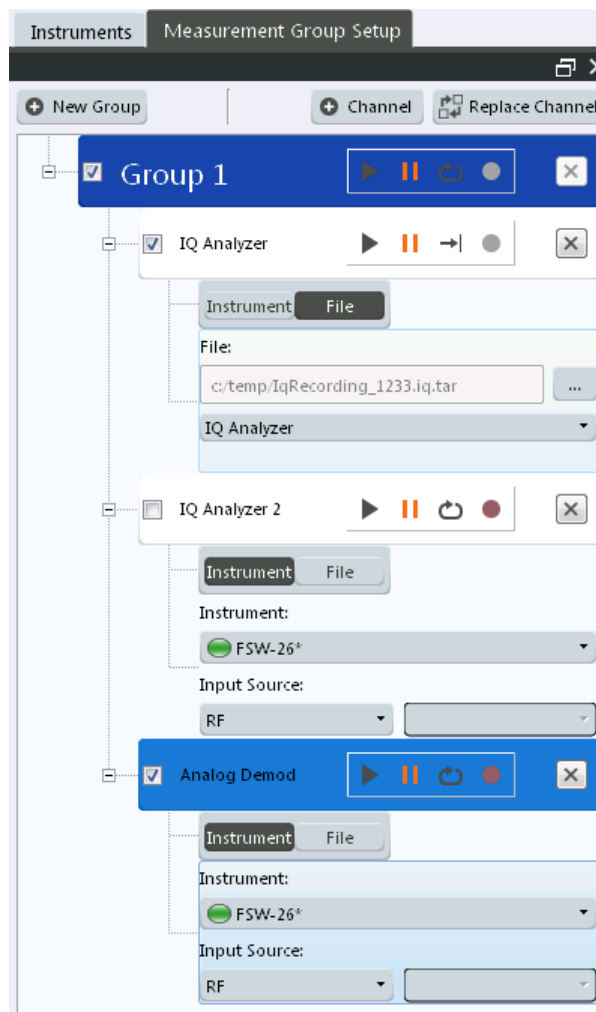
Instruments
Measurement Group Setup

New Group
Channel
Replace Channel

Group 1

IQ Analyzer

Instrument
File

File:
c:/temp/IqRecording_1233.iq.tar
...
IQ Analyzer

IQ Analyzer 2

Instrument
File

Instrument:
FSW-26*

Input Source:
RF

Analog Demod

Instrument
File

Instrument:
FSW-26*

Input Source:
RF